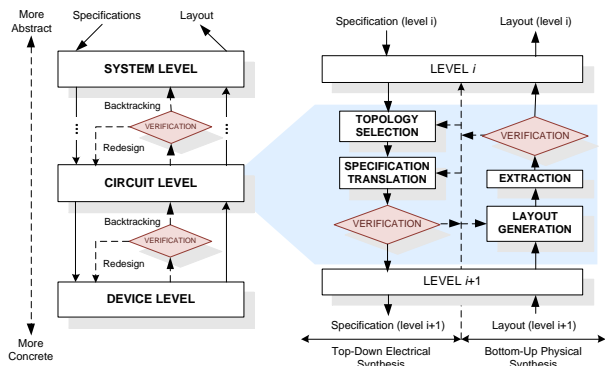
More Abstract

Specifications

Layout

SYSTEM LEVEL

Backtracking

VERIFICATION

Redesign

CIRCUIT LEVEL

Backtracking

VERIFICATION

Redesign

DEVICE LEVEL

More Concrete

Specification (level i)

Layout (level i)

LEVEL $i$

TOPOLOGY SELECTION

VERIFICATION

SPECIFICATION TRANSLATION

EXTRACTION

VERIFICATION

LAYOUT GENERATION

LEVEL $i$+1

Specification (level i+1)

Layout (level i+1)

Top-Down Electrical Synthesis

Bottom-Up Physical Synthesis